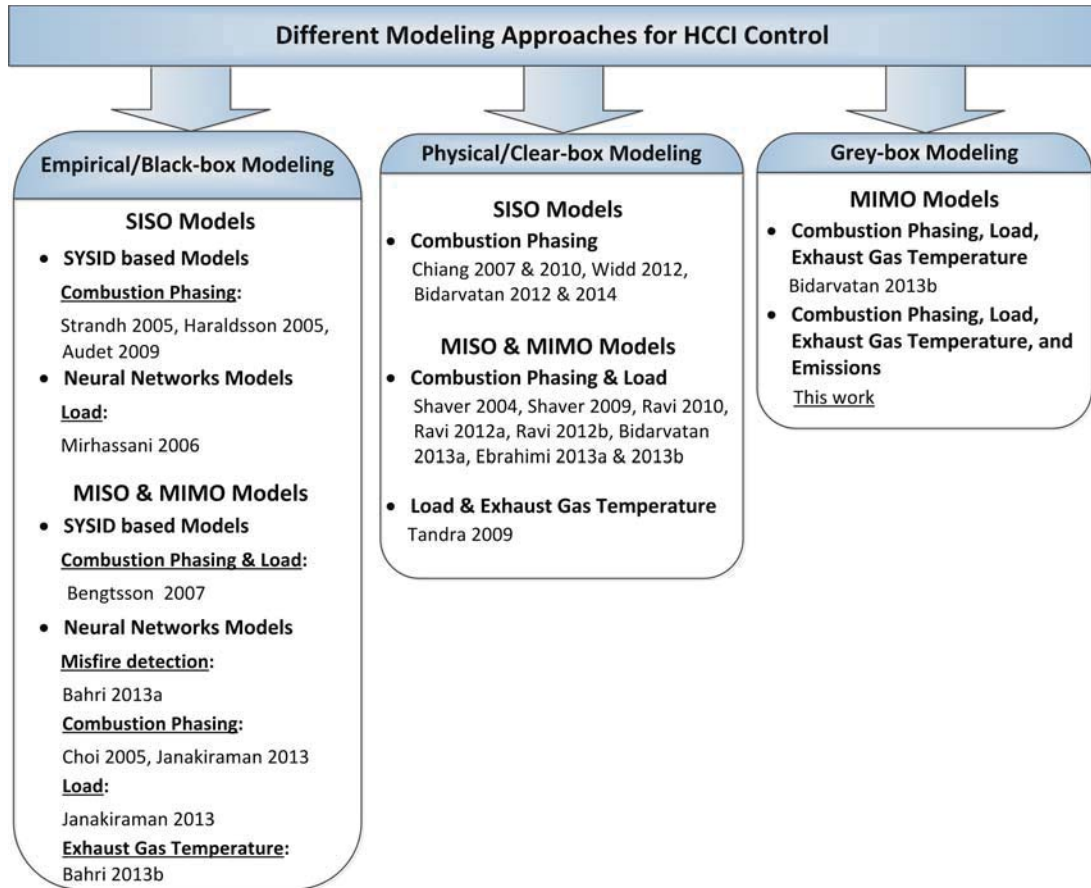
Different Modeling Approaches for HCCI Control

Empirical/Black-box Modeling

SISO Models

- SYSID based Models

Combustion Phasing:

Strandh 2005, Haraldsson 2005, Audet 2009

- Neural Networks Models

Load:

Mirhassani 2006

MISO & MIMO Models

- SYSID based Models

Combustion Phasing & Load:

Bengtsson 2007

- Neural Networks Models

Misfire detection:

Bahri 2013a

Combustion Phasing:

Choi 2005, Janakiraman 2013

Load:

Janakiraman 2013

Exhaust Gas Temperature:

Bahri 2013b

Physical/Clear-box Modeling

SISO Models

- Combustion Phasing

Chiang 2007 & 2010, Widd 2012, Bidarvatan 2012 & 2014

MISO & MIMO Models

- Combustion Phasing & Load

Shaver 2004, Shaver 2009, Ravi 2010, Ravi 2012a, Ravi 2012b, Bidarvatan 2013a, Ebrahimi 2013a & 2013b

- Load & Exhaust Gas Temperature

Tandra 2009

Grey-box Modeling

MIMO Models

- Combustion Phasing, Load, Exhaust Gas Temperature

Bidarvatan 2013b

- Combustion Phasing, Load, Exhaust Gas Temperature, and Emissions

This work